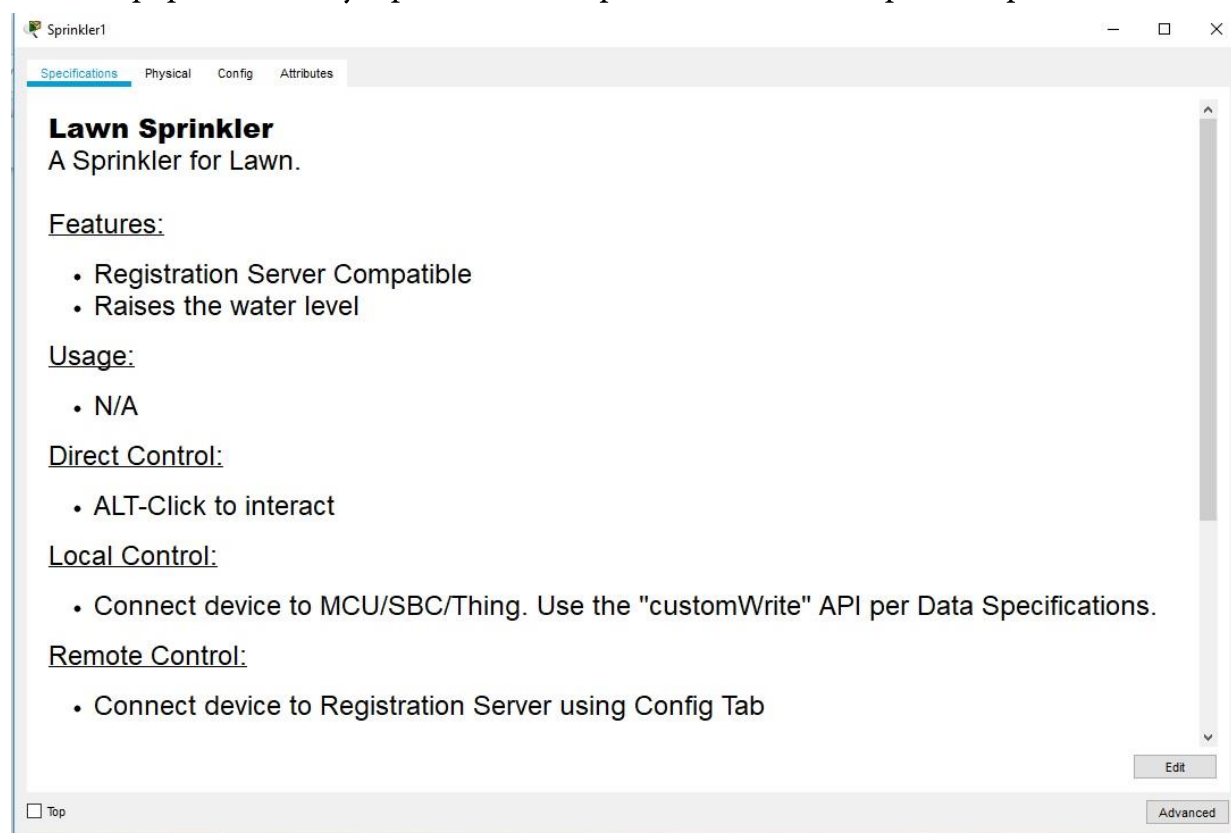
Sprinkler1

Specifications Physical Config Attributes

**Lawn Sprinkler**
A Sprinkler for Lawn.

Features:

- Registration Server Compatible
- Raises the water level

Usage:

- N/A

Direct Control:

- ALT-Click to interact

Local Control:

- Connect device to MCU/SBC/Thing. Use the "customWrite" API per Data Specifications.

Remote Control:

- Connect device to Registration Server using Config Tab

Edit

Top

Advanced